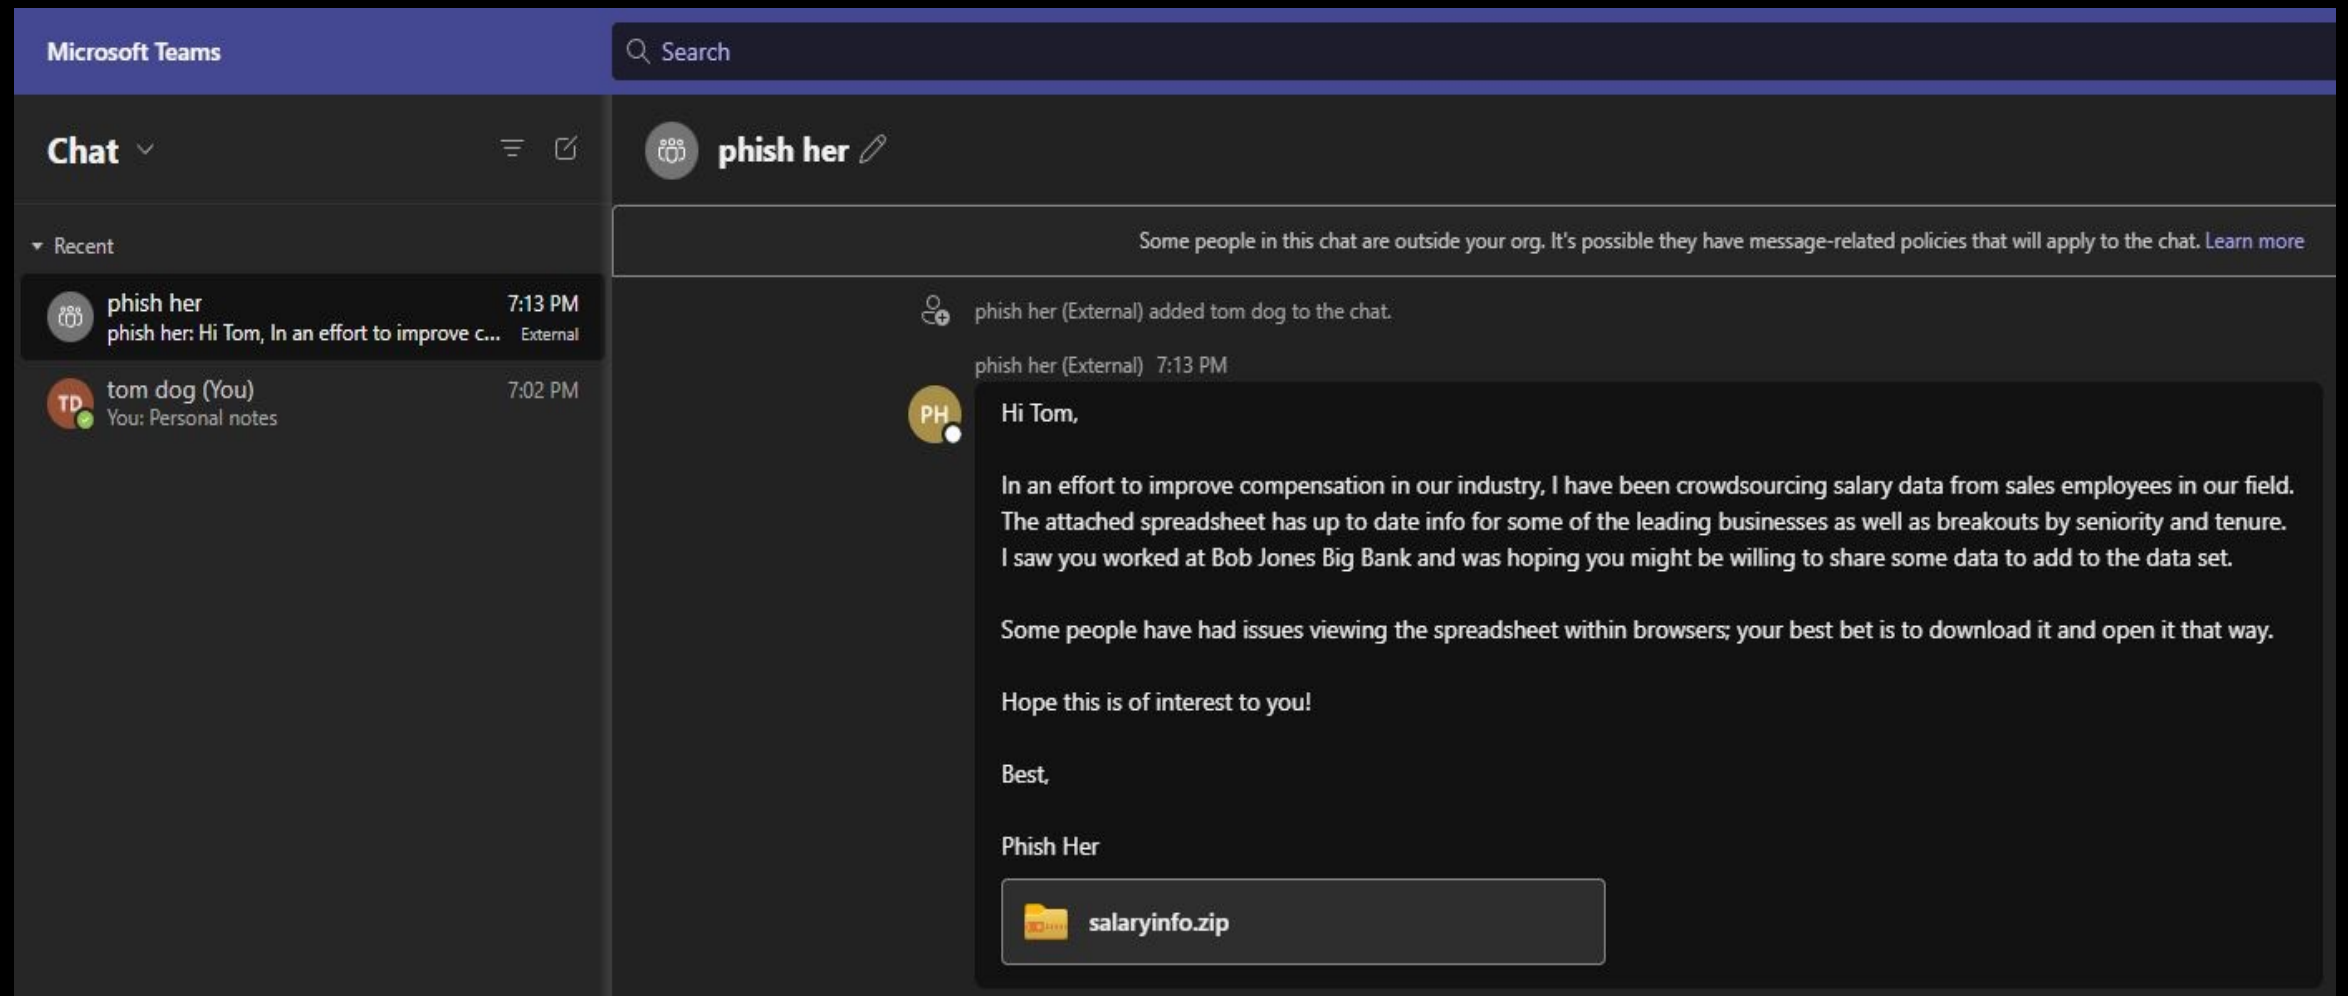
Microsoft Teams

Search

Chat

Recent

phish her 7:13 PM
phish her: Hi Tom, In an effort to improve c... External

TD tom dog (You) 7:02 PM
You: Personal notes

phish her

Some people in this chat are outside your org. It's possible they have message-related policies that will apply to the chat. Learn more

phish her (External) added tom dog to the chat.

phish her (External) 7:13 PM

PH

Hi Tom,

In an effort to improve compensation in our industry, I have been crowdsourcing salary data from sales employees in our field. The attached spreadsheet has up to date info for some of the leading businesses as well as breakouts by seniority and tenure. I saw you worked at Bob Jones Big Bank and was hoping you might be willing to share some data to add to the data set.

Some people have had issues viewing the spreadsheet within browsers; your best bet is to download it and open it that way.

Hope this is of interest to you!

Best,

Phish Her

salaryinfo.zip